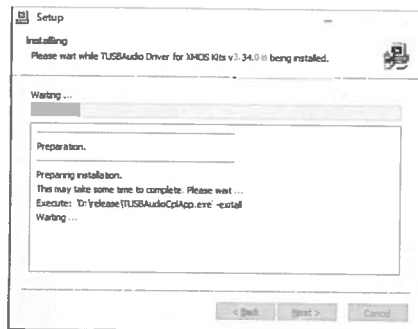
Setup

Installing

Please wait while TUSBAudio Driver for XMOS Kits v3.34.0 is being installed.

Waiting ...

Preparation.

Preparing installation.
This may take some time to complete. Please wait ...
Execute: 'D:\release\TUSBAudioCplApp.exe' -extall
Waiting ...

< Back Next > Cancel